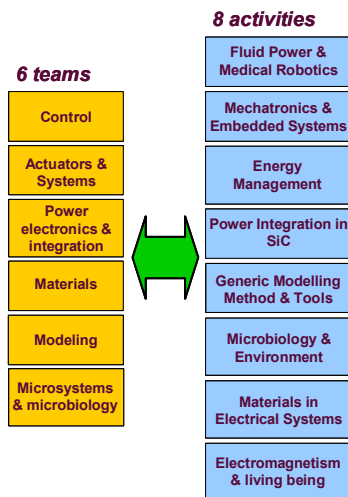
8 activities

6 teams

Control

Actuators & Systems

Power electronics & integration

Materials

Modeling

Microsystems & microbiology

Fluid Power & Medical Robotics

Mechatronics & Embedded Systems

Energy Management

Power Integration in SiC

Generic Modelling Method & Tools

Microbiology & Environment

Materials in Electrical Systems

Electromagnetism & living being